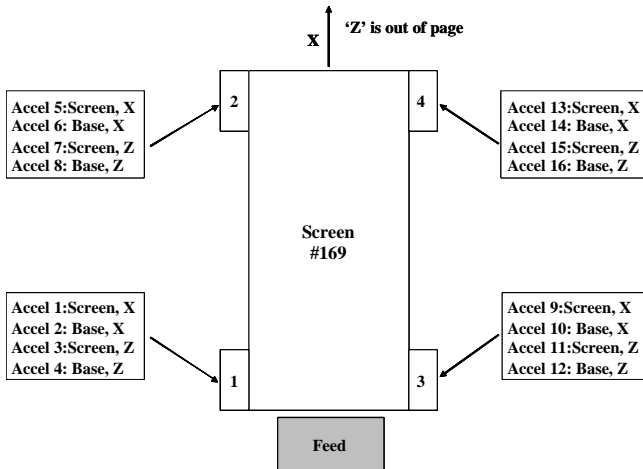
X

'Z' is out of page

Accel 5:Screen, X
Accel 6: Base, X
Accel 7:Screen, Z
Accel 8: Base, Z

2

4

Accel 13:Screen, X
Accel 14: Base, X
Accel 15:Screen, Z
Accel 16: Base, Z

Screen
#169

Accel 1:Screen, X
Accel 2: Base, X
Accel 3:Screen, Z
Accel 4: Base, Z

Accel 9:Screen, X
Accel 10: Base, X
Accel 11:Screen, Z
Accel 12: Base, Z

1

3

Feed